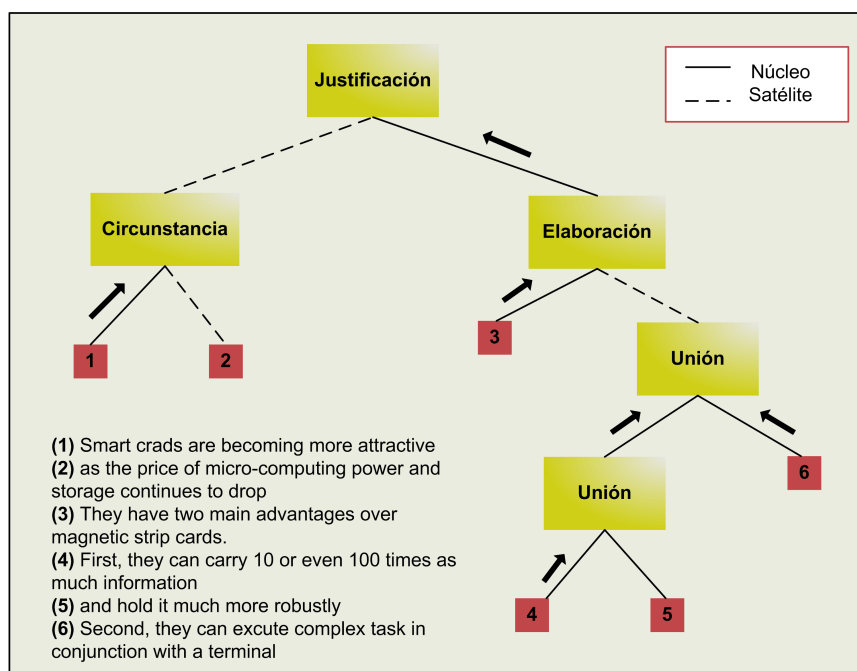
Núcleo
Satélite

Justificación

Circunstancia

Elaboración

1

2

3

Unión

Unión

6

4

5

**(1)** Smart crads are becoming more attractive
**(2)** as the price of micro-computing power and storage continues to drop
**(3)** They have two main advantages over magnetic strip cards.
**(4)** First, they can carry 10 or even 100 times as much information
**(5)** and hold it much more robustly
**(6)** Second, they can excute complex task in conjunction with a terminal